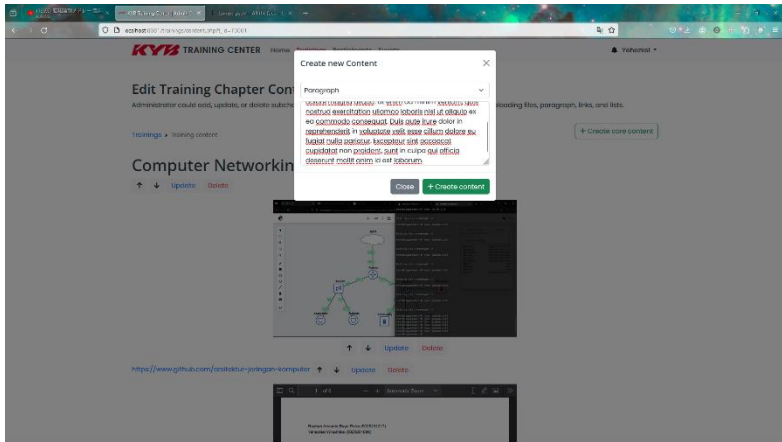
KYB TRAINING CENTER Home Trainings Participants Events

Yohannes

Edit Training Chapter Con

Administrator could add, update, or delete subche

loading files, paragraph, links, and lists.

Trainings ▸ Training content

+ Create core content

Computer Networkin

↑ ↓ Update Delete

↑ ↓ Update Delete

https://www.github.com/arsitektur-jaringan-komputer ↑ ↓ Update Delete

Create new Content

Paragraph

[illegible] nostrud exercitation ullamco laboris nisi ut aliquip ex ea commodo consequat. Duis aute irure dolor in reprehenderit in voluptate velit esse cillum dolore eu fugiat nulla pariatur. Excepteur sint occaecat cupidatat non proident, sunt in culpa qui officia deserunt mollit anim id est laborum.

Close + Create content